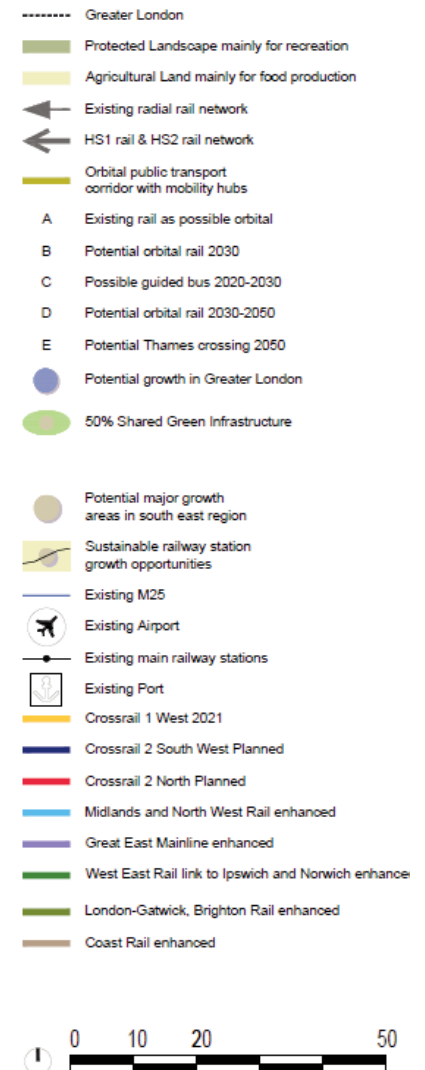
Greater London

Protected Landscape mainly for recreation

Agricultural Land mainly for food production

Existing radial rail network

HS1 rail & HS2 rail network

Orbital public transport corridor with mobility hubs

A Existing rail as possible orbital

B Potential orbital rail 2030

C Possible guided bus 2020-2030

D Potential orbital rail 2030-2050

E Potential Thames crossing 2050

Potential growth in Greater London

50% Shared Green Infrastructure

Potential major growth areas in south east region

Sustainable railway station growth opportunities

Existing M25

Existing Airport

Existing main railway stations

Existing Port

Crossrail 1 West 2021

Crossrail 2 South West Planned

Crossrail 2 North Planned

Midlands and North West Rail enhanced

Great East Mainline enhanced

West East Rail link to Ipswich and Norwich enhance

London-Gatwick, Brighton Rail enhanced

Coast Rail enhanced

0 10 20 50